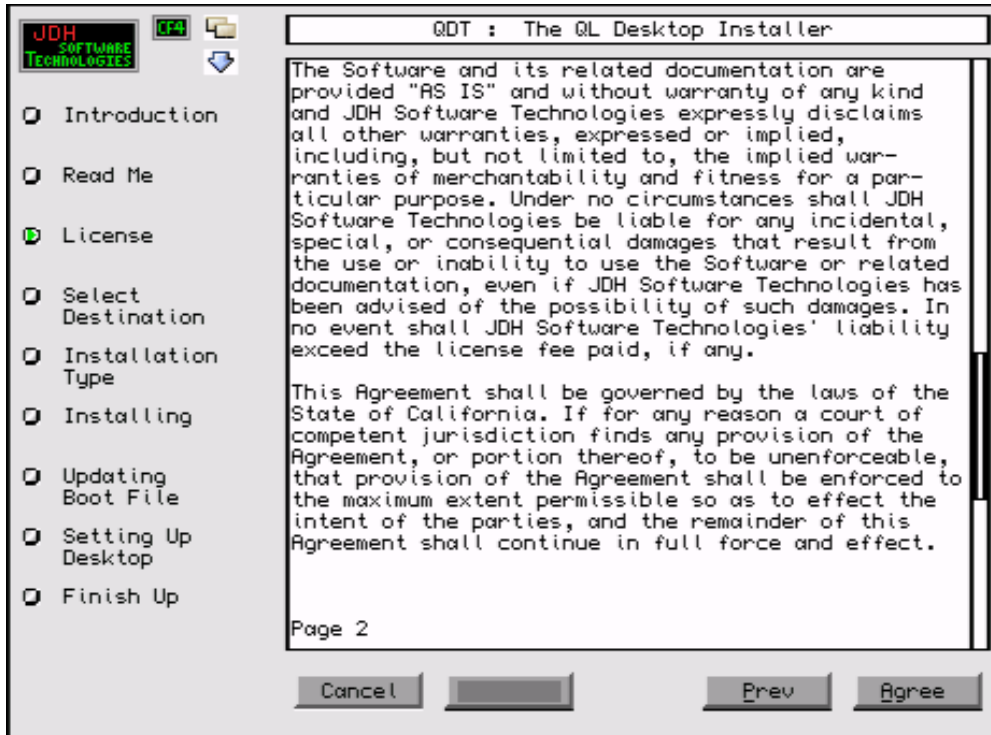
JDH
SOFTWARE
TECHNOLOGIES

CF4

Introduction

Read Me

License

Select Destination

Installation Type

Installing

Updating Boot File

Setting Up Desktop

Finish Up

QDT : The QL Desktop Installer

The Software and its related documentation are provided "AS IS" and without warranty of any kind and JDH Software Technologies expressly disclaims all other warranties, expressed or implied, including, but not limited to, the implied warranties of merchantability and fitness for a particular purpose. Under no circumstances shall JDH Software Technologies be liable for any incidental, special, or consequential damages that result from the use or inability to use the Software or related documentation, even if JDH Software Technologies has been advised of the possibility of such damages. In no event shall JDH Software Technologies' liability exceed the license fee paid, if any.

This Agreement shall be governed by the laws of the State of California. If for any reason a court of competent jurisdiction finds any provision of the Agreement, or portion thereof, to be unenforceable, that provision of the Agreement shall be enforced to the maximum extent permissible so as to effect the intent of the parties, and the remainder of this Agreement shall continue in full force and effect.

Page 2

Cancel

Prev

Agree